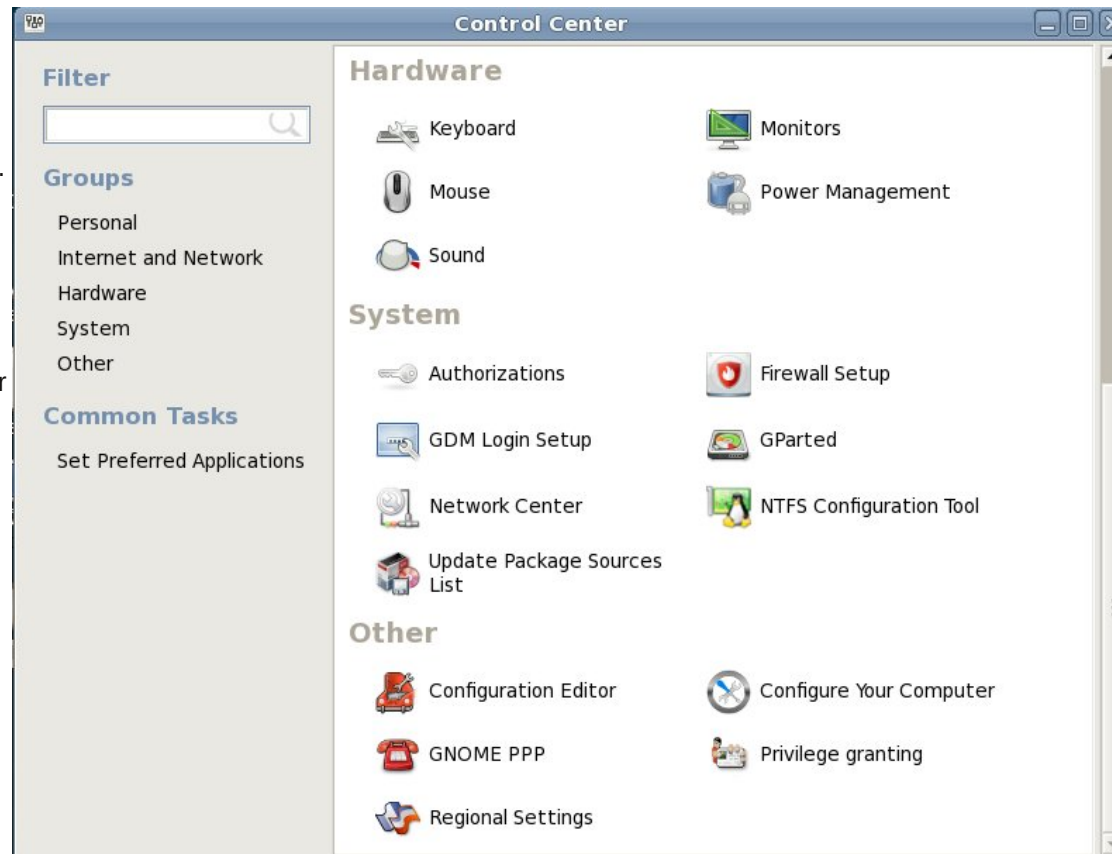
Control Center

Filter

Groups

Personal
Internet and Network
Hardware
System
Other

Common Tasks

Set Preferred Applications

Hardware

Keyboard
Monitors
Mouse
Power Management
Sound

System

Authorizations
Firewall Setup
GDM Login Setup
GParted
Network Center
NTFS Configuration Tool
Update Package Sources List

Other

Configuration Editor
Configure Your Computer
GNOME PPP
Privilege granting
Regional Settings